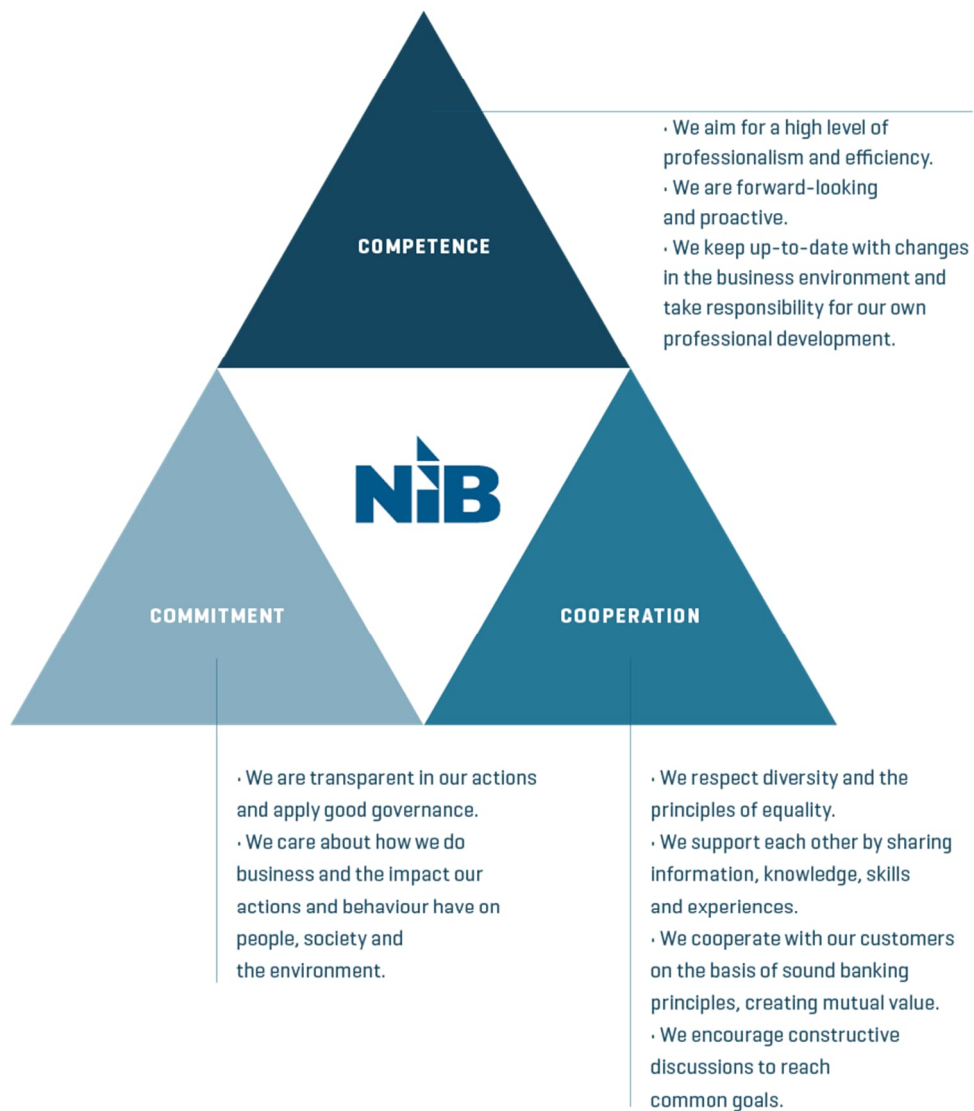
COMPETENCE

• We aim for a high level of professionalism and efficiency.
• We are forward-looking and proactive.
• We keep up-to-date with changes in the business environment and take responsibility for our own professional development.

NIB

COMMITMENT

COOPERATION

• We are transparent in our actions and apply good governance.
• We care about how we do business and the impact our actions and behaviour have on people, society and the environment.

• We respect diversity and the principles of equality.
• We support each other by sharing information, knowledge, skills and experiences.
• We cooperate with our customers on the basis of sound banking principles, creating mutual value.
• We encourage constructive discussions to reach common goals.